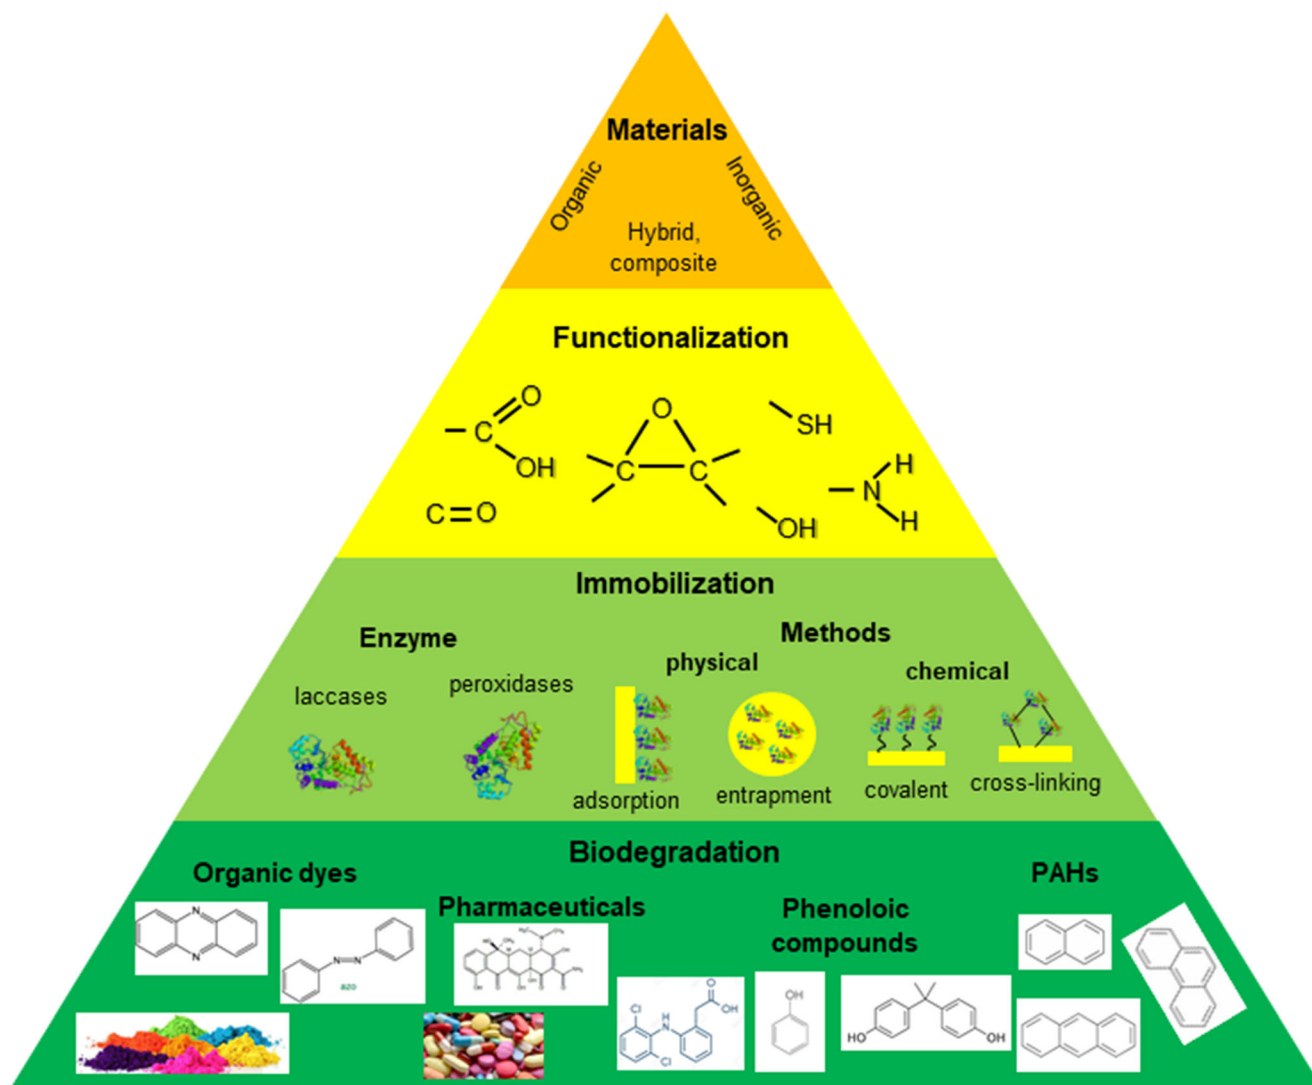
Materials

Organic

Inorganic

Hybrid, composite

Functionalization

$-C(=O)OH$

$C=O$

O

C C

SH

OH

$-NH_2$

Immobilization

Enzyme

laccases

peroxidases

Methods

physical

chemical

adsorption

entrapment

covalent

cross-linking

Biodegradation

Organic dyes

azo

Pharmaceuticals

Cl

N

H

Cl

OH

O

Phenoloic compounds

OH

HO

OH

PAHs